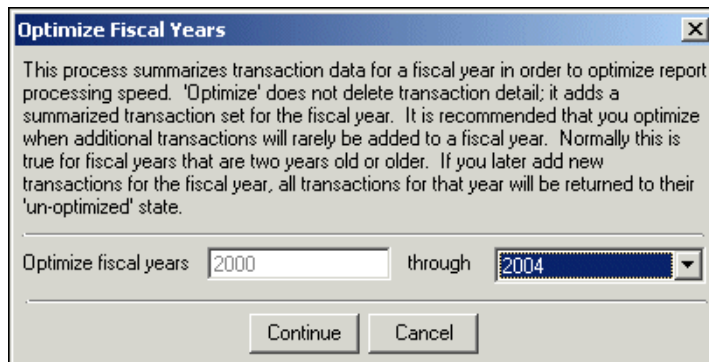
Optimize Fiscal Years

This process summarizes transaction data for a fiscal year in order to optimize report processing speed. 'Optimize' does not delete transaction detail; it adds a summarized transaction set for the fiscal year. It is recommended that you optimize when additional transactions will rarely be added to a fiscal year. Normally this is true for fiscal years that are two years old or older. If you later add new transactions for the fiscal year, all transactions for that year will be returned to their 'un-optimized' state.

Optimize fiscal years 2000 through 2004

Continue Cancel